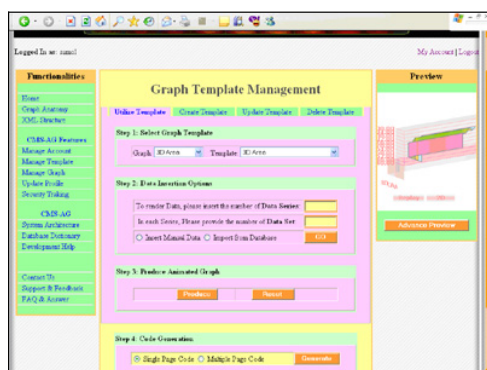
Logged In as: sunil

My Account | Logout

Functionalities

Home
Graph Anatomy
XML Structure

CMS-AG Features
Manage Account
Manage Template
Manage Graph
Update Profile
Security Tuning

CMS-AG
System Architecture
Database Dictionary
Development Help

Contact Us
Support & Feedback
FAQ & Answer

Graph Template Management

Utilize Template | Create Template | Update Template | Delete Template

Step 1: Select Graph Template

Graph: 3D Area | Template: 3D Area

Step 2: Data Insertion Options

To render Data, please insert the number of Data Series:

In each Series, Please provide the number of Data Set:

Insert Manual Data | Import from Database | GO

Step 3: Produce Animated Graph

Produce | Reset

Step 4: Code Generation

Single Page Code | Multiple Page Code | Generate

Preview

Advance Preview